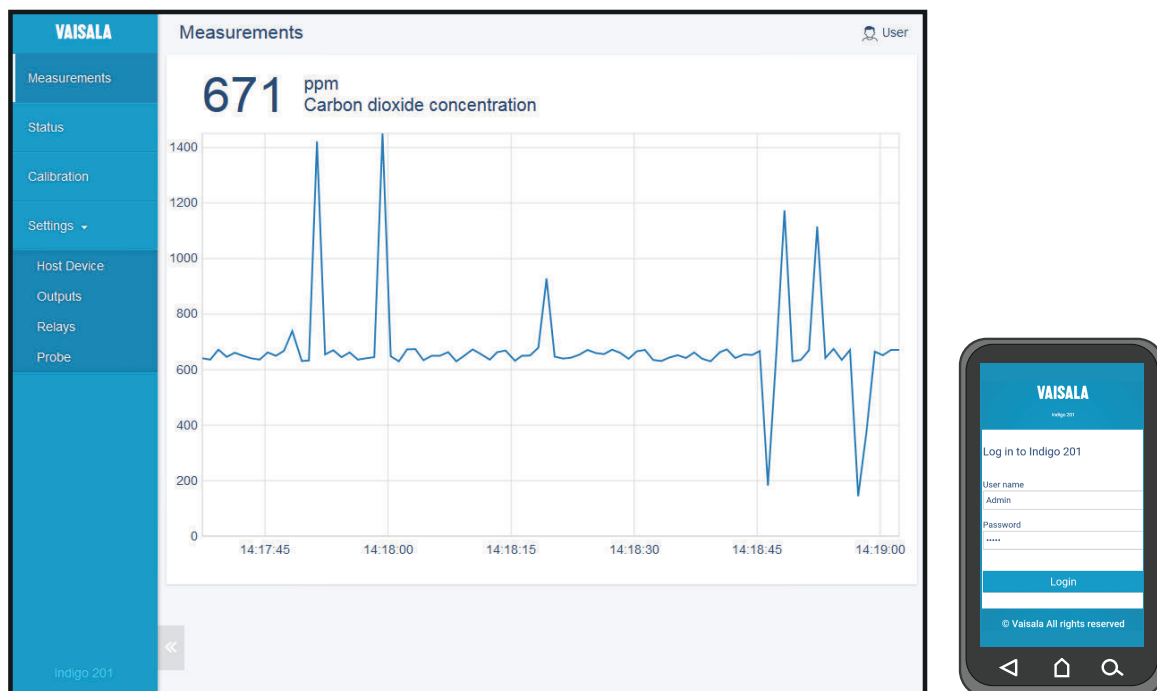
VAISALA

Measurements
Status
Calibration
Settings
Host Device
Outputs
Relays
Probe

Indigo 201

«

Measurements

User

671 ppm
Carbon dioxide concentration

1400
1200
1000
800
600
400
200
0

14:17:45
14:18:00
14:18:15
14:18:30
14:18:45
14:19:00

VAISALA
Indigo 201

Log in to Indigo 201

User name
Admin

Password
•••••

Login

© Vaisala All rights reserved